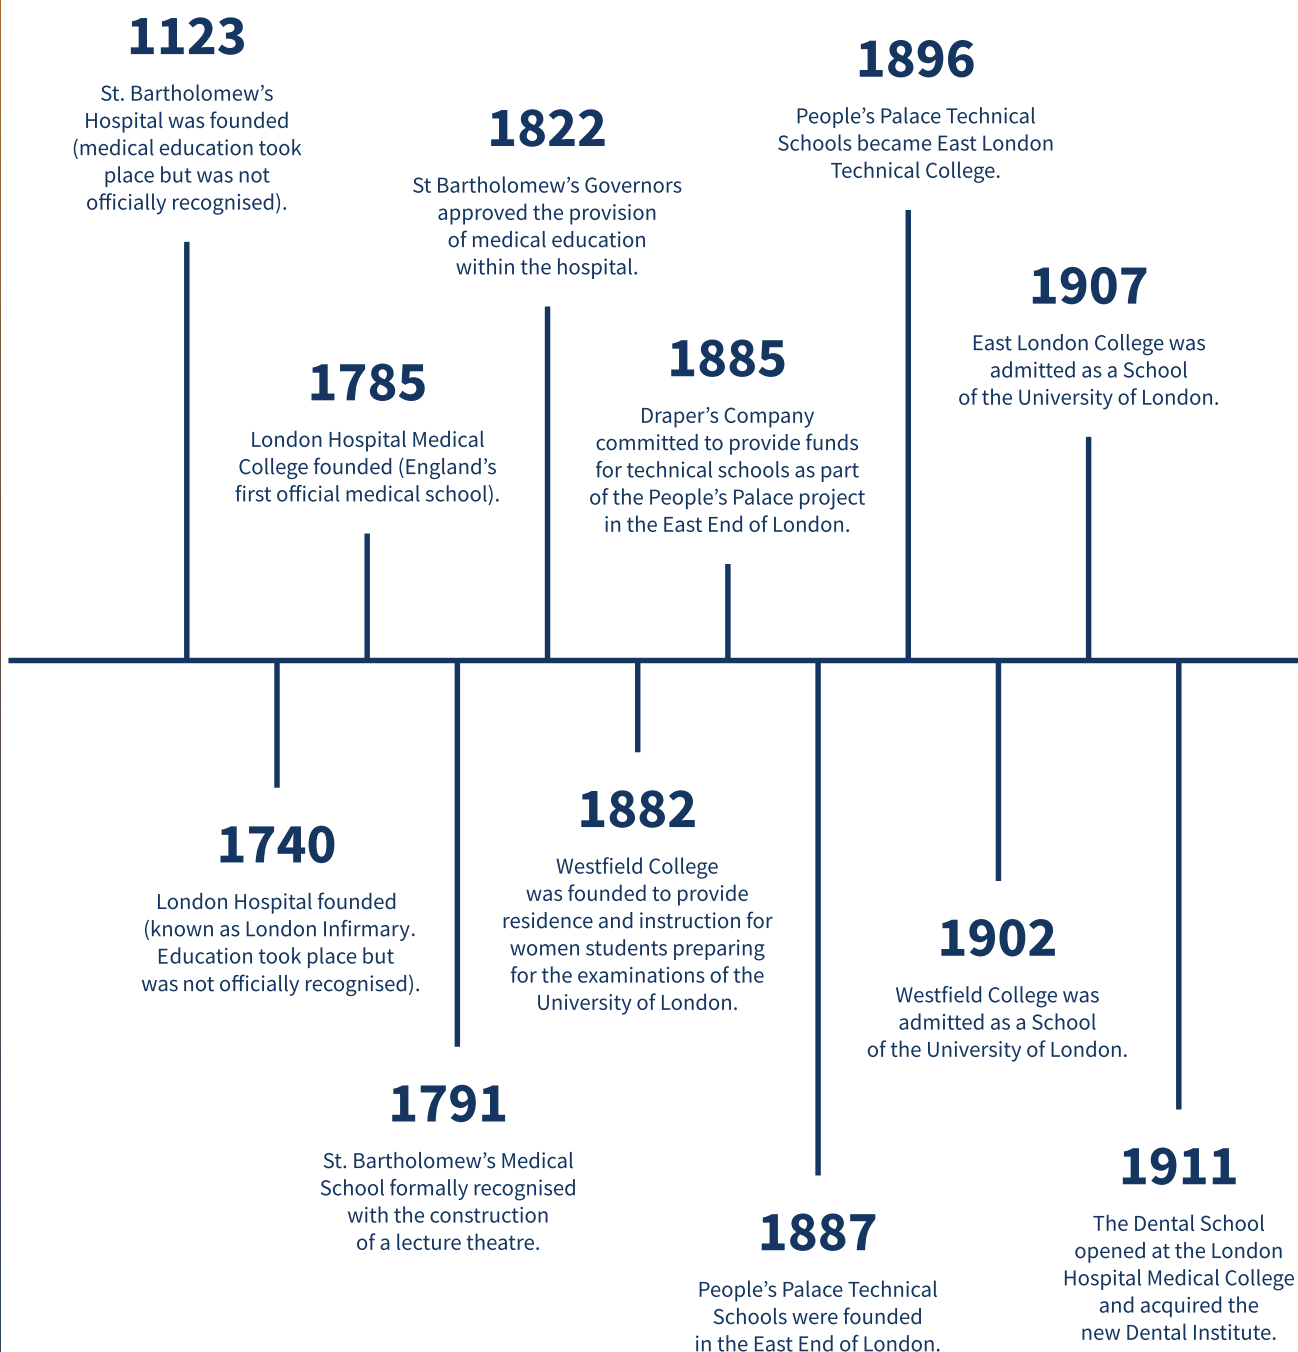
1123
St. Bartholomew's Hospital was founded (medical education took place but was not officially recognised).

1822
St Bartholomew's Governors approved the provision of medical education within the hospital.

1896
People's Palace Technical Schools became East London Technical College.

1785
London Hospital Medical College founded (England's first official medical school).

1885
Draper's Company committed to provide funds for technical schools as part of the People's Palace project in the East End of London.

1907
East London College was admitted as a School of the University of London.

1740
London Hospital founded (known as London Infirmary. Education took place but was not officially recognised).

1882
Westfield College was founded to provide residence and instruction for women students preparing for the examinations of the University of London.

1902
Westfield College was admitted as a School of the University of London.

1791
St. Bartholomew's Medical School formally recognised with the construction of a lecture theatre.

1887
People's Palace Technical Schools were founded in the East End of London.

1911
The Dental School opened at the London Hospital Medical College and acquired the new Dental Institute.